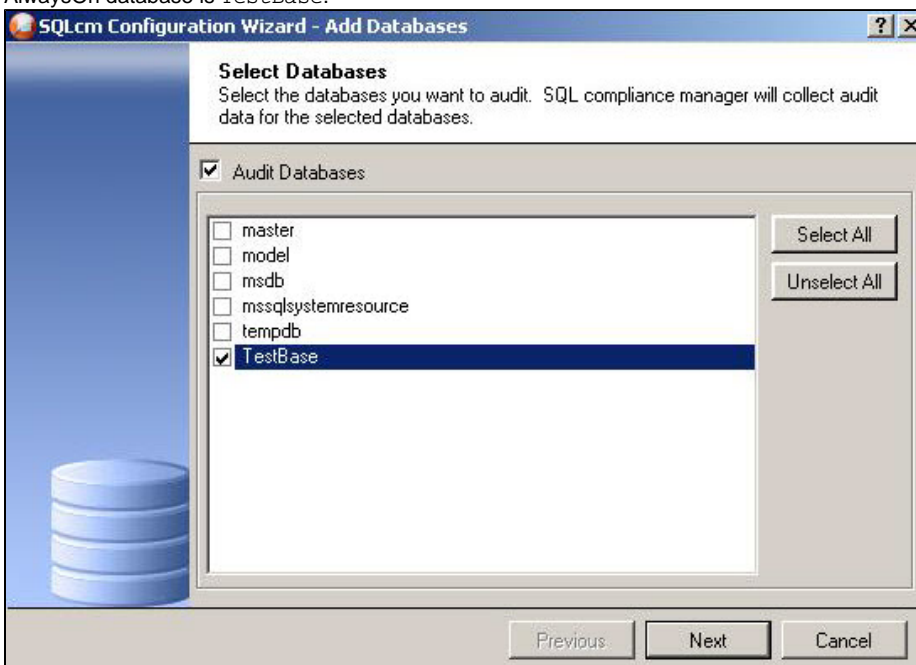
AlwaysOn database is TestBase.

SQLcm Configuration Wizard - Add Databases

? X

Select Databases
Select the databases you want to audit. SQL compliance manager will collect audit data for the selected databases.

Audit Databases

master
model
msdb
mssqlsystemresource
tempdb
TestBase

Select All
Unselect All

Previous
Next
Cancel